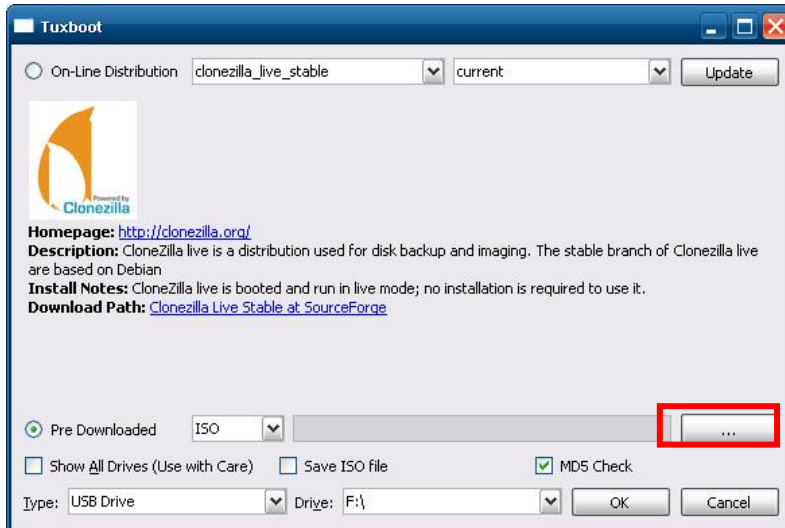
Tuxboot

On-Line Distribution clonezilla_live_stable current Update

Powered by Clonezilla

**Homepage:** http://clonezilla.org/
**Description:** CloneZilla live is a distribution used for disk backup and imaging. The stable branch of Clonezilla live are based on Debian
**Install Notes:** CloneZilla live is booted and run in live mode; no installation is required to use it.
**Download Path:** Clonezilla Live Stable at SourceForge

Pre Downloaded ISO ...

Show All Drives (Use with Care) Save ISO file MD5 Check

Type: USB Drive Drive: F:\ OK Cancel